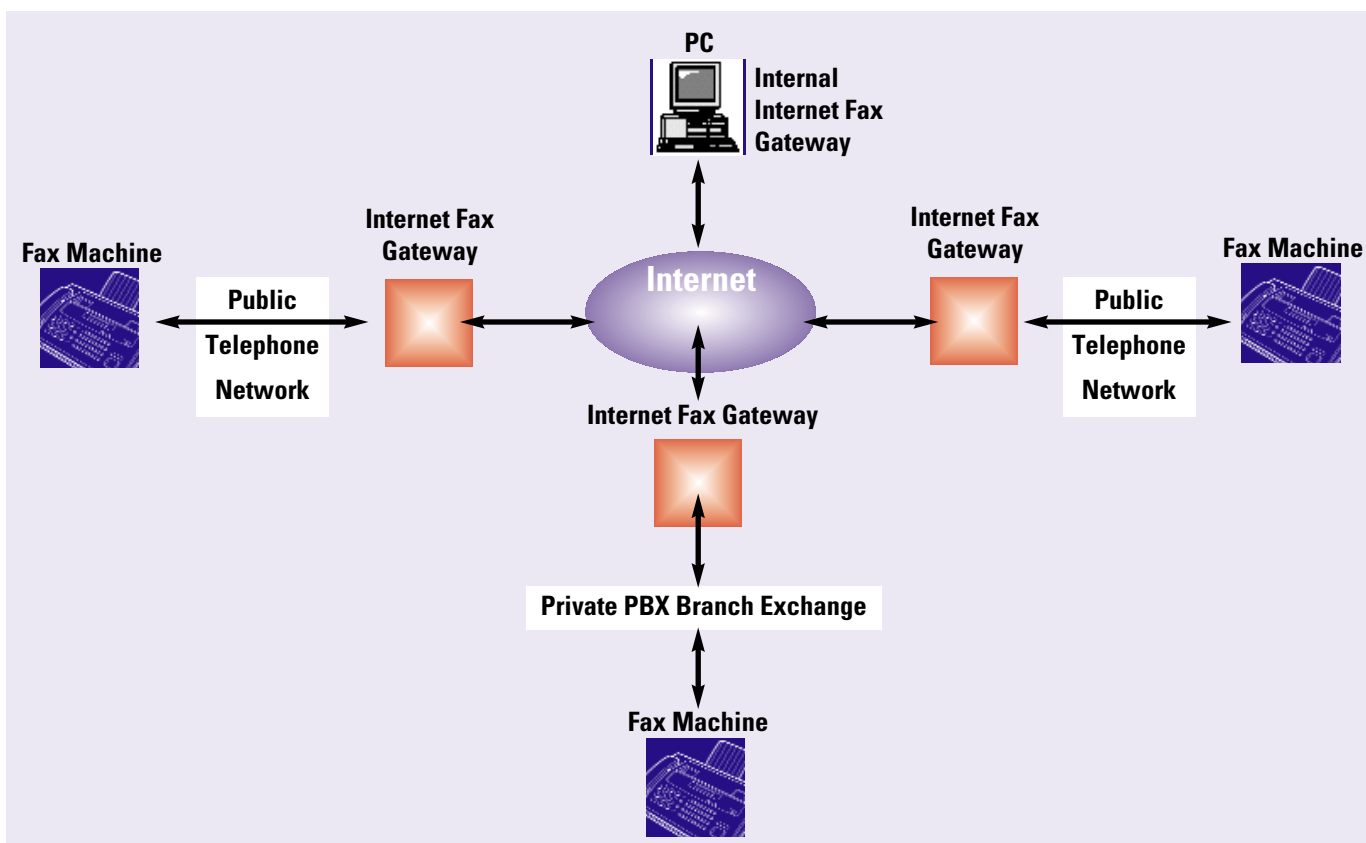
PC

Internal Internet Fax Gateway

Internet Fax Gateway

Internet Fax Gateway

Fax Machine

Fax Machine

Public Telephone Network

Internet

Public Telephone Network

Internet Fax Gateway

Private PBX Branch Exchange

Fax Machine